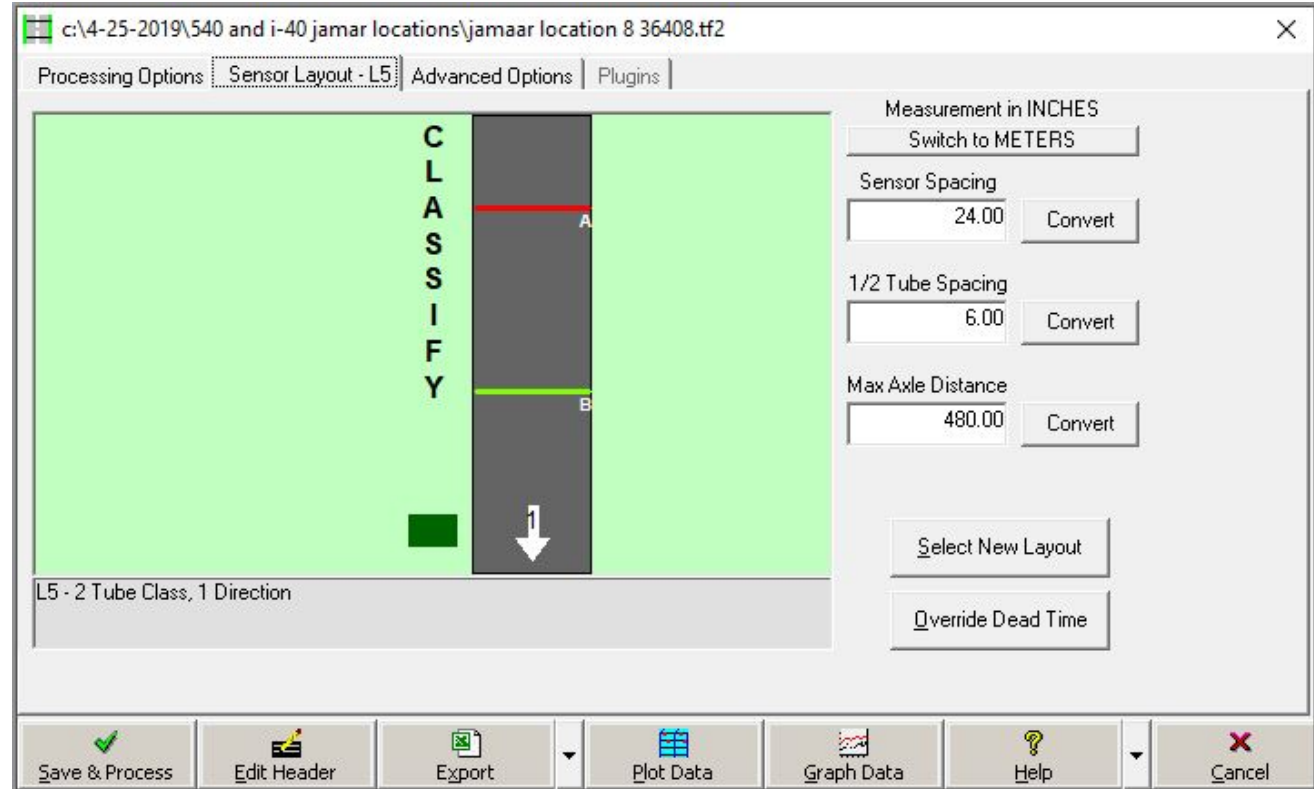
c:\4-25-2019\540 and i-40 jamar locations\jamaar location 8 36408.tf2
×

Processing Options | Sensor Layout - L5 | Advanced Options | Plugins

C
L
A
S
S
I
F
Y

A
B
1

L5 - 2 Tube Class, 1 Direction

Measurement in INCHES
Switch to METERS

Sensor Spacing
24.00
Convert

1/2 Tube Spacing
6.00
Convert

Max Axle Distance
480.00
Convert

Select New Layout

Override Dead Time

Save & Process | Edit Header | Export | Plot Data | Graph Data | Help | Cancel